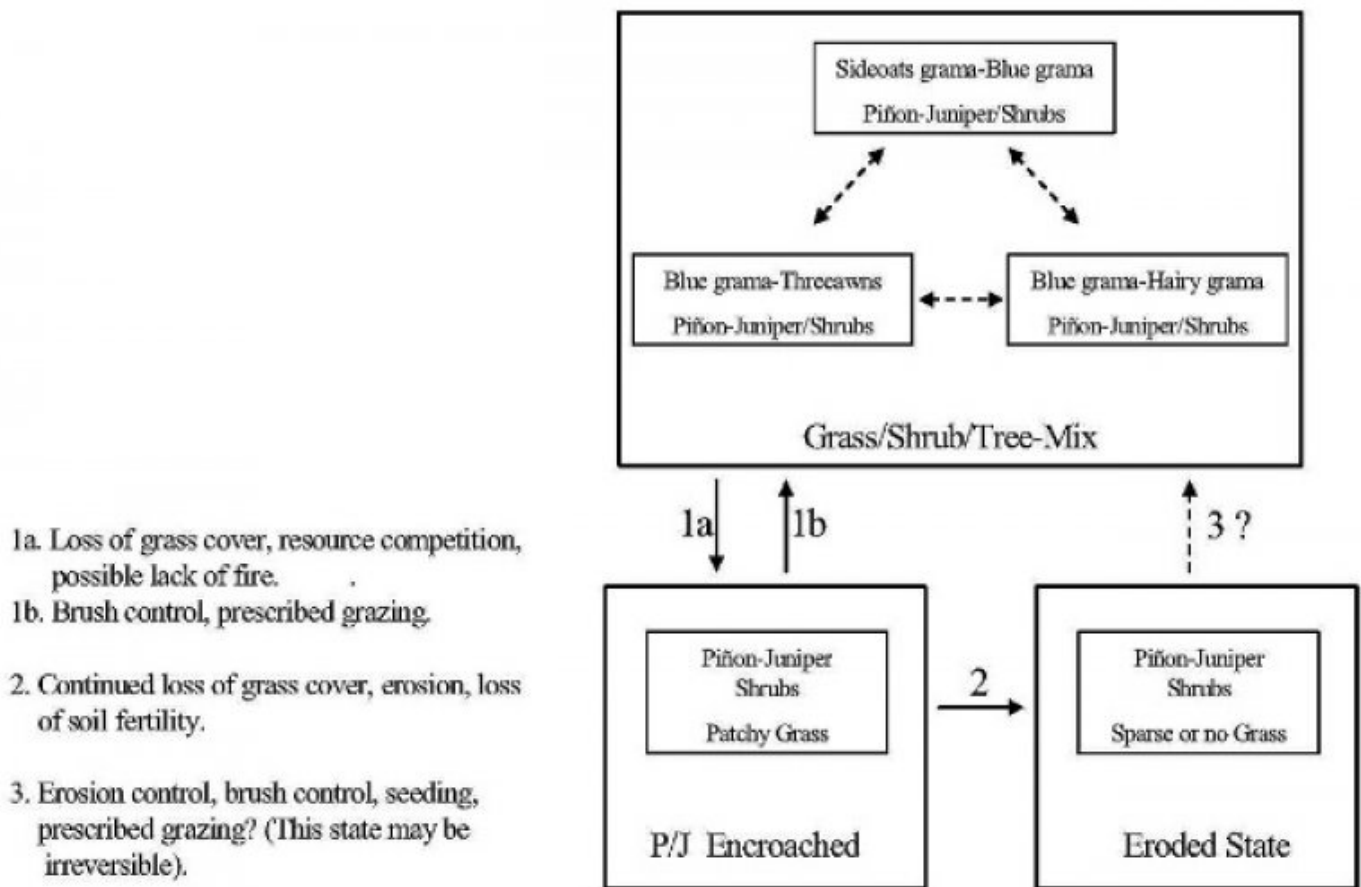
Sideoats grama-Blue grama
Piñon-Juniper/Shrubs

Blue grama-Threeawns
Piñon-Juniper/Shrubs

Blue grama-Hairy grama
Piñon-Juniper/Shrubs

Grass/Shrub/Tree-Mix

1a

1b

3 ?

1a. Loss of grass cover, resource competition, possible lack of fire.
1b. Brush control, prescribed grazing.

2. Continued loss of grass cover, erosion, loss of soil fertility.

3. Erosion control, brush control, seeding, prescribed grazing? (This state may be irreversible).

Piñon-Juniper
Shrubs
Patchy Grass

P/J Encroached

2

Piñon-Juniper
Shrubs
Sparse or no Grass

Eroded State